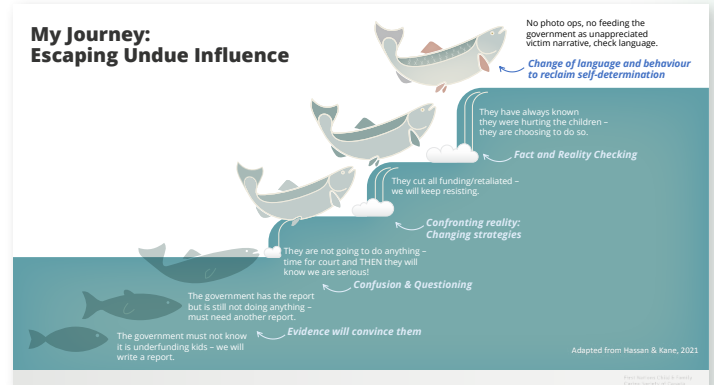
My Journey:
Escaping Undue Influence

No photo ops, no feeding the government as unappreciated victim narrative, check language.

Change of language and behaviour to reclaim self-determination

They have always known they were hurting the children – they are choosing to do so.

Fact and Reality Checking

They cut all funding/retaliated – we will keep resisting.

Confronting reality: Changing strategies

They are not going to do anything – time for court and THEN they will know we are serious!

Confusion & Questioning

The government has the report but is still not doing anything – must need another report.

Evidence will convince them

The government must not know it is underfunding kids – we will write a report.

Adapted from Hassan & Kane, 2021

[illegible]